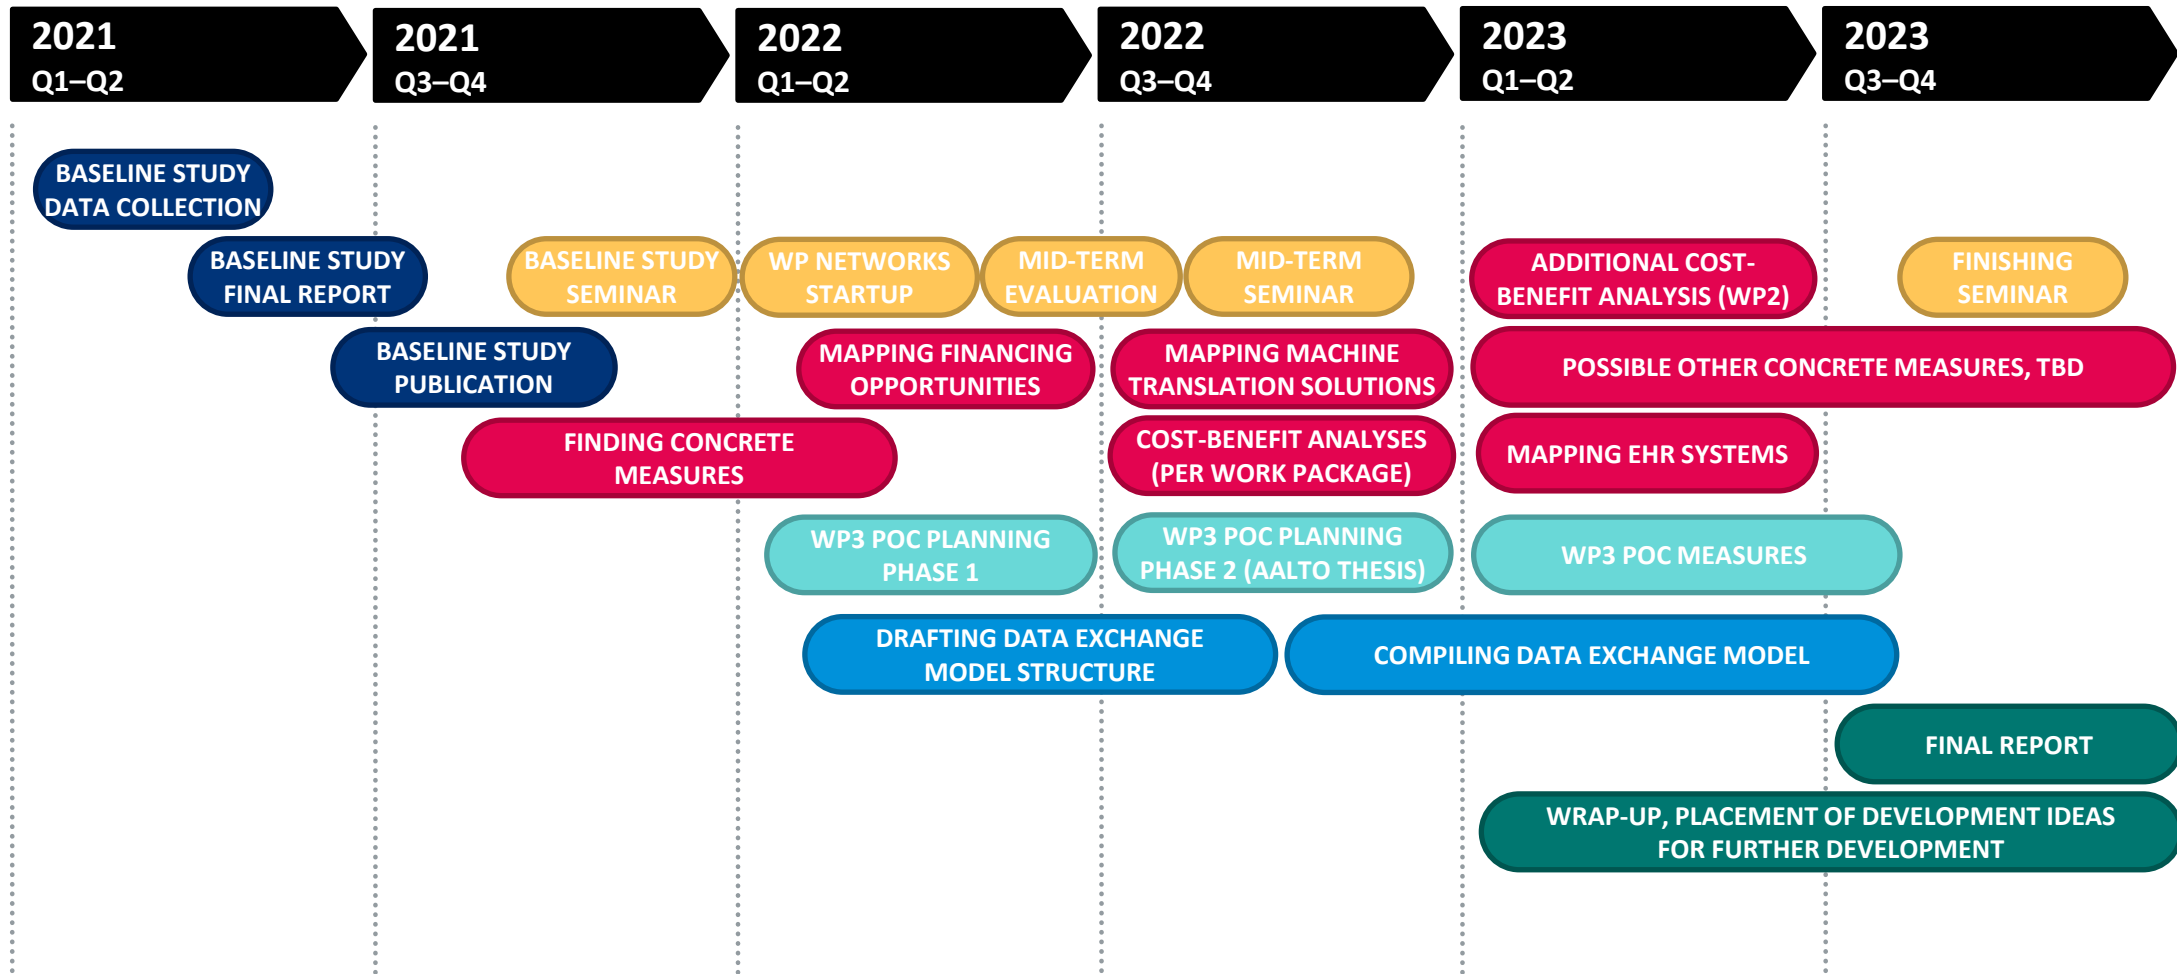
2021
Q1–Q2

2021
Q3–Q4

2022
Q1–Q2

2022
Q3–Q4

2023
Q1–Q2

2023
Q3–Q4

BASELINE STUDY DATA COLLECTION

BASELINE STUDY FINAL REPORT

BASELINE STUDY SEMINAR

WP NETWORKS STARTUP

MID-TERM EVALUATION

MID-TERM SEMINAR

ADDITIONAL COST-BENEFIT ANALYSIS (WP2)

FINISHING SEMINAR

BASELINE STUDY PUBLICATION

MAPPING FINANCING OPPORTUNITIES

MAPPING MACHINE TRANSLATION SOLUTIONS

POSSIBLE OTHER CONCRETE MEASURES, TBD

FINDING CONCRETE MEASURES

COST-BENEFIT ANALYSES (PER WORK PACKAGE)

MAPPING EHR SYSTEMS

WP3 POC PLANNING PHASE 1

WP3 POC PLANNING PHASE 2 (AALTO THESIS)

WP3 POC MEASURES

DRAFTING DATA EXCHANGE MODEL STRUCTURE

COMPILING DATA EXCHANGE MODEL

FINAL REPORT

WRAP-UP, PLACEMENT OF DEVELOPMENT IDEAS FOR FURTHER DEVELOPMENT